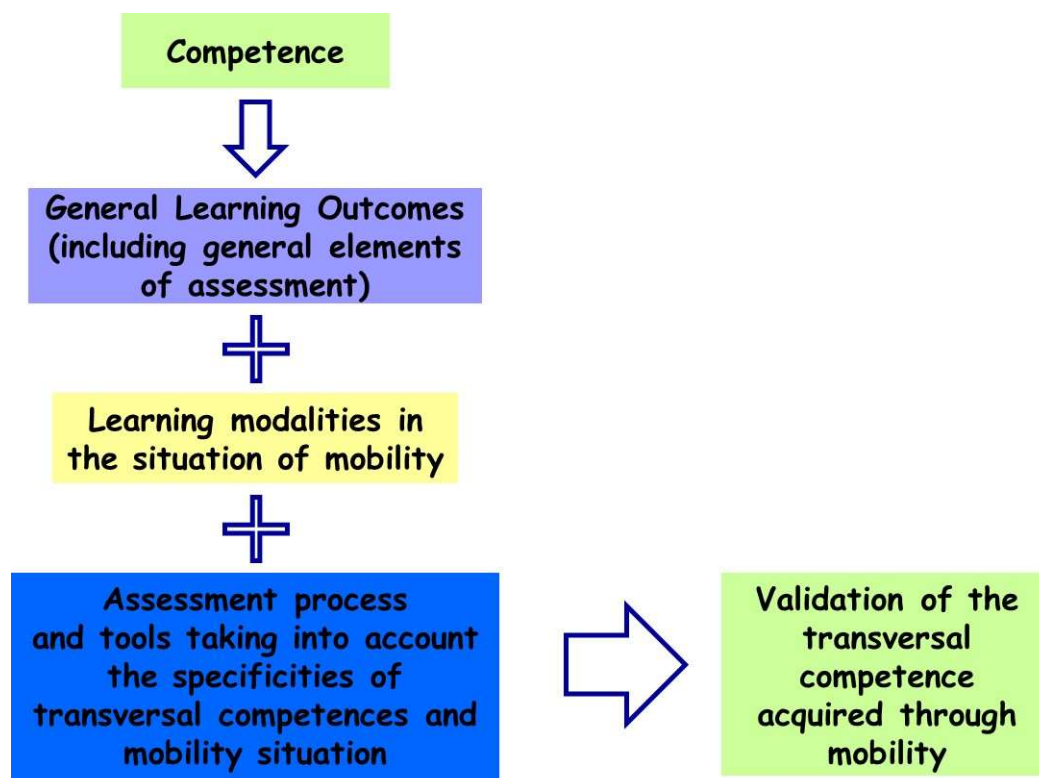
Competence

General Learning Outcomes (including general elements of assessment)

Learning modalities in the situation of mobility

Assessment process and tools taking into account the specificities of transversal competences and mobility situation

Validation of the transversal competence acquired through mobility